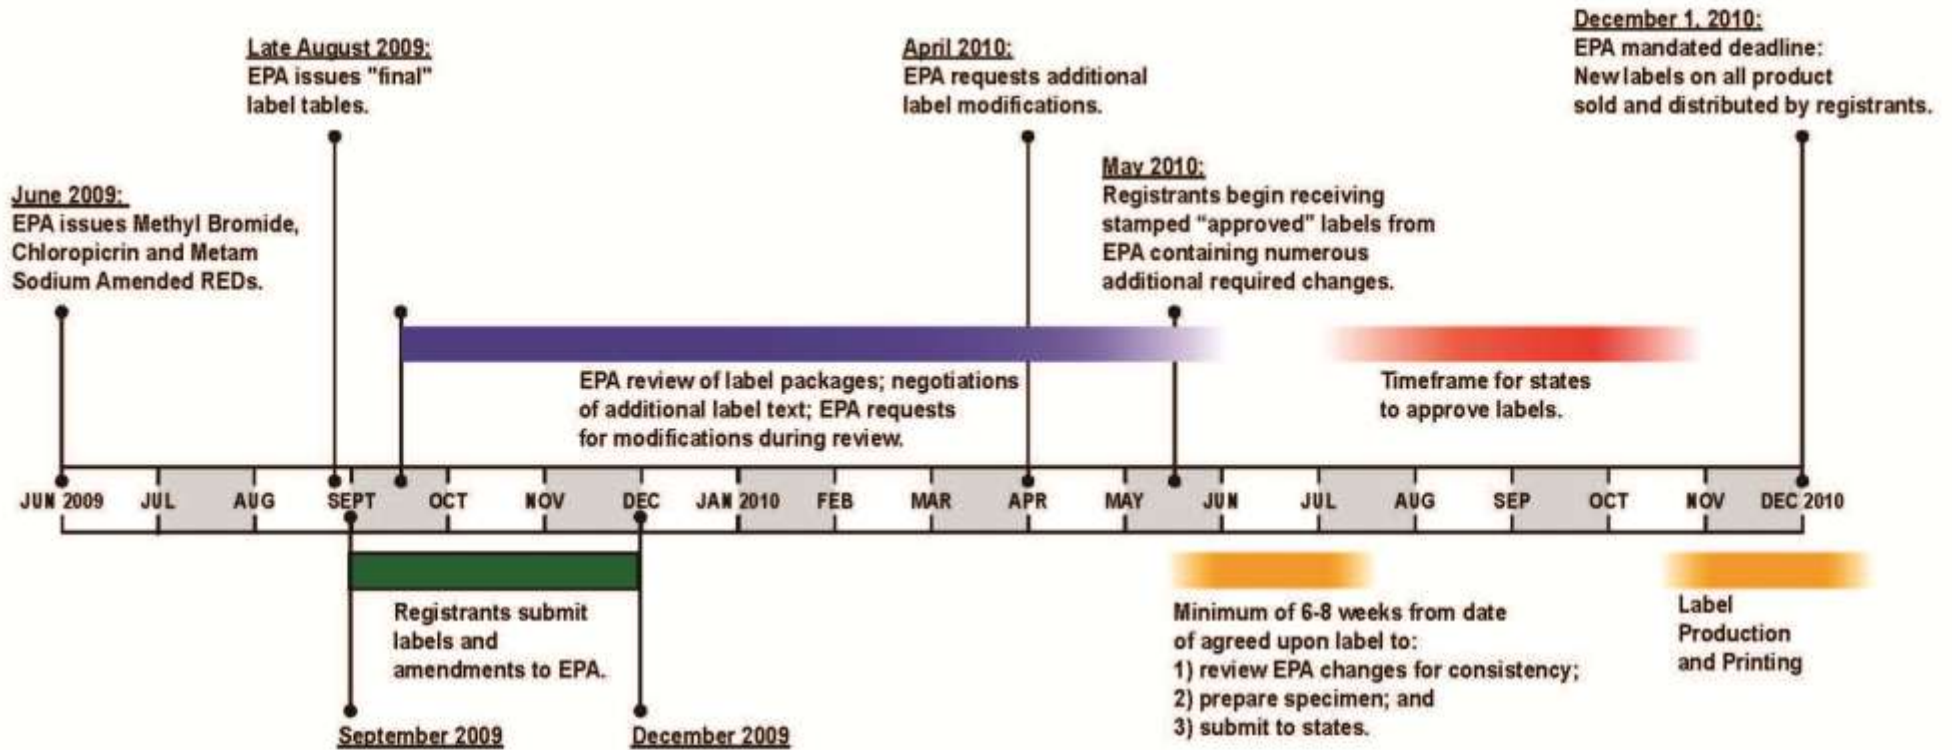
December 1, 2010:
EPA mandated deadline:
New labels on all product sold and distributed by registrants.

Late August 2009:
EPA issues "final" label tables.

April 2010:
EPA requests additional label modifications.

May 2010:
Registrants begin receiving stamped "approved" labels from EPA containing numerous additional required changes.

June 2009:
EPA issues Methyl Bromide, Chloropicrin and Metam Sodium Amended REDs.

EPA review of label packages; negotiations of additional label text; EPA requests for modifications during review.

Timeframe for states to approve labels.

JUN 2009 JUL AUG SEPT OCT NOV DEC JAN 2010 FEB MAR APR MAY JUN JUL AUG SEP OCT NOV DEC 2010

Registrants submit labels and amendments to EPA.

Minimum of 6-8 weeks from date of agreed upon label to:
1) review EPA changes for consistency;
2) prepare specimen; and
3) submit to states.

Label Production and Printing

September 2009

December 2009